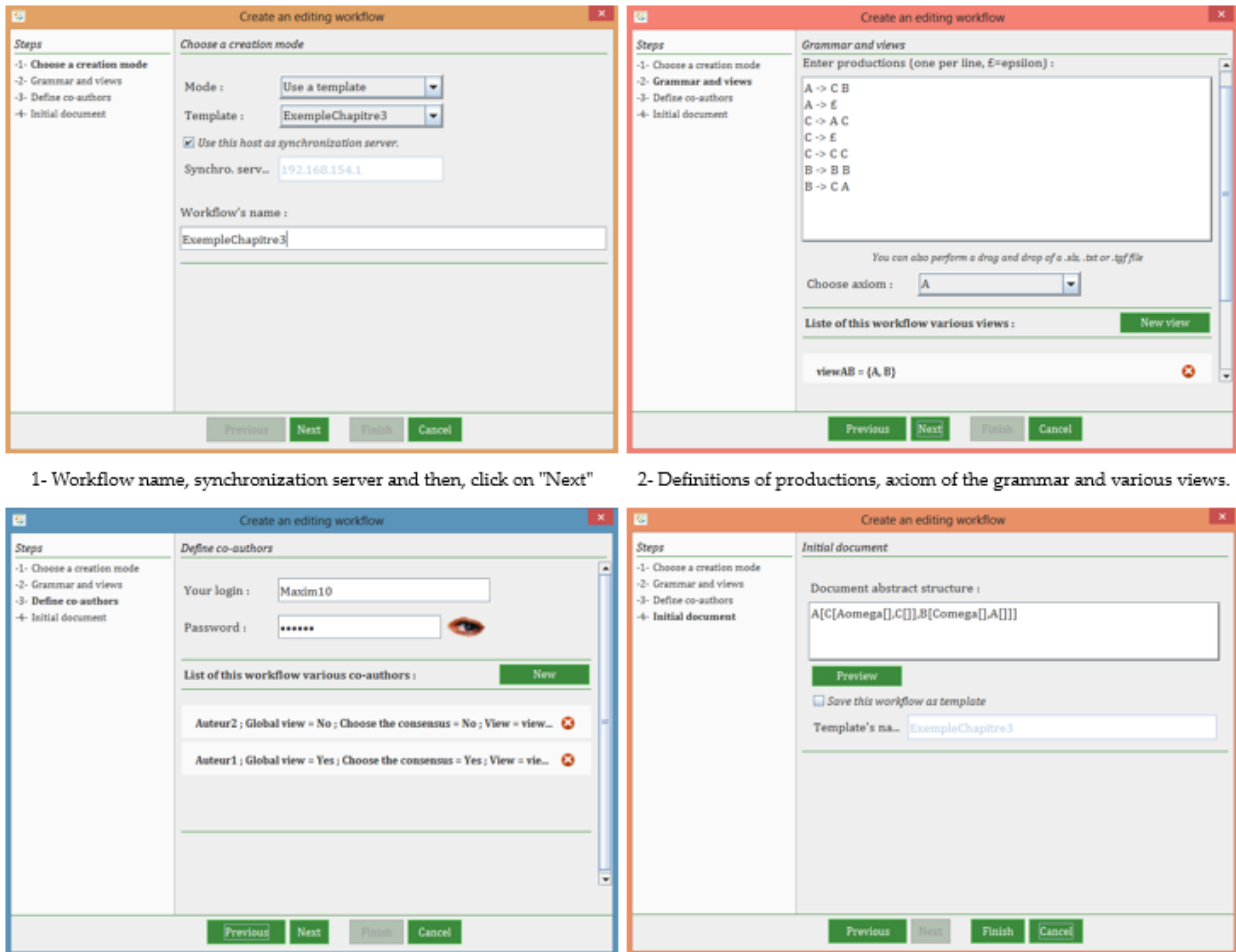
Create an editing workflow

Steps
-1- Choose a creation mode
-2- Grammar and views
-3- Define co-authors
-4- Initial document

Choose a creation mode

Mode : Use a template
Template : ExempleChapitre3
Use this host as synchronization server.
Synchro. serv... 192.168.154.1

Workflow's name :
ExempleChapitre3

Previous Next Finish Cancel

1- Workflow name, synchronization server and then, click on "Next"

Create an editing workflow

Steps
-1- Choose a creation mode
-2- Grammar and views
-3- Define co-authors
-4- Initial document

Grammar and views
Enter productions (one per line, £=epsilon) :
A -> C B
A -> £
C -> A C
C -> £
C -> C C
B -> B B
B -> C A

You can also perform a drag and drop of a .xls, .txt or .tgf file

Choose axiom : A

Liste of this workflow various views : New view

viewAB = {A, B}

Previous Next Finish Cancel

2- Definitions of productions, axiom of the grammar and various views.

Create an editing workflow

Steps
-1- Choose a creation mode
-2- Grammar and views
-3- Define co-authors
-4- Initial document

Define co-authors

Your login : Maxim10
Password : ••••••

List of this workflow various co-authors : New

Auteur2 ; Global view = No ; Choose the consensus = No ; View = view...
Auteur1 ; Global view = Yes ; Choose the consensus = Yes ; View = vie...

Previous Next Finish Cancel

Create an editing workflow

Steps
-1- Choose a creation mode
-2- Grammar and views
-3- Define co-authors
-4- Initial document

Initial document

Document abstract structure :
A[C[Aomega[],C[]],B[Comega[],A[]]]

Preview
Save this workflow as template
Template's na... ExempleChapitre3

Previous Next Finish Cancel